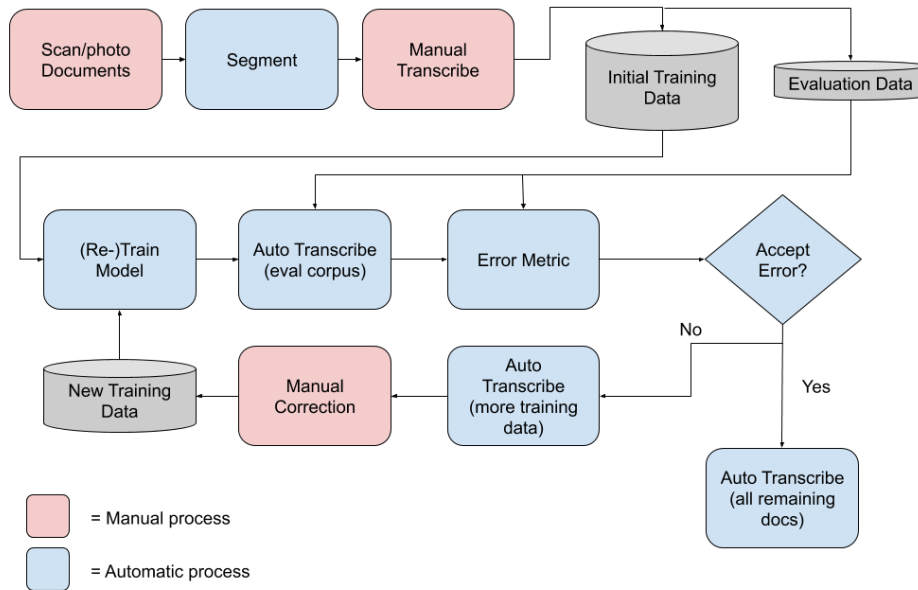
Scan/photo Documents

Segment

Manual Transcribe

Initial Training Data

Evaluation Data

(Re-)Train Model

Auto Transcribe (eval corpus)

Error Metric

Accept Error?

No

Yes

New Training Data

Manual Correction

Auto Transcribe (more training data)

Auto Transcribe (all remaining docs)

= Manual process

= Automatic process